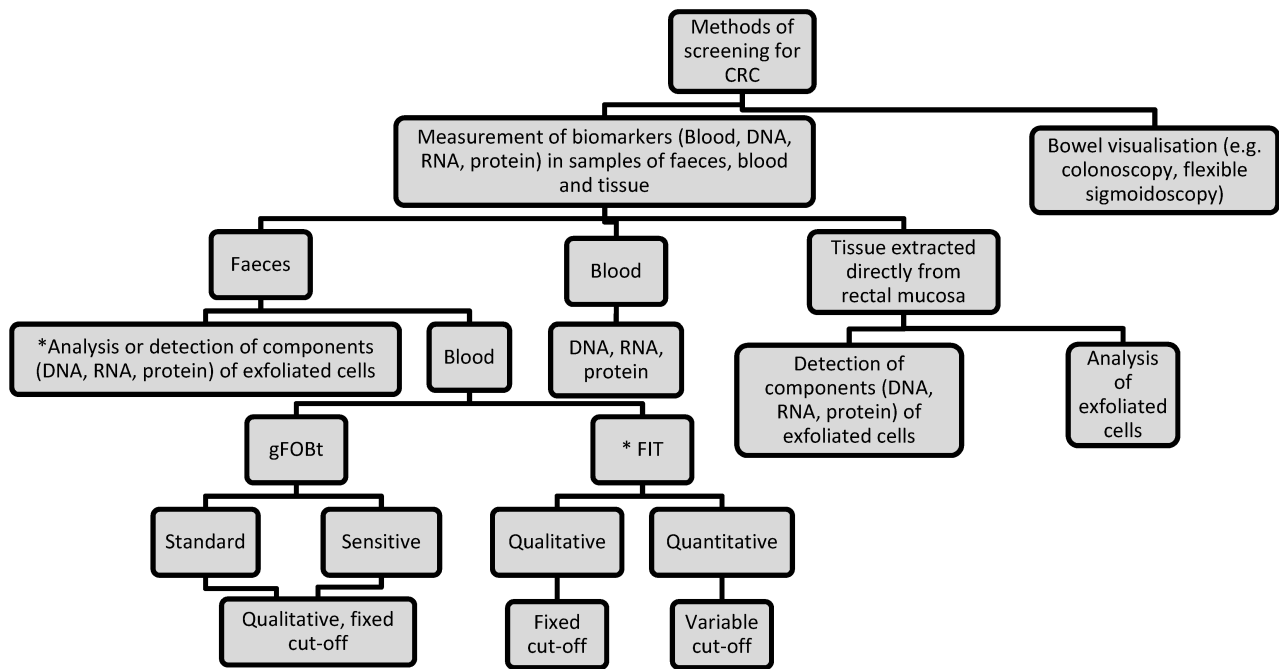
Methods of screening for CRC

Measurement of biomarkers (Blood, DNA, RNA, protein) in samples of faeces, blood and tissue

Bowel visualisation (e.g. colonoscopy, flexible sigmoidoscopy)

Faeces

Blood

Tissue extracted directly from rectal mucosa

*Analysis or detection of components (DNA, RNA, protein) of exfoliated cells

Blood

DNA, RNA, protein

Detection of components (DNA, RNA, protein) of exfoliated cells

Analysis of exfoliated cells

gFOBt

* FIT

Standard

Sensitive

Qualitative

Quantitative

Qualitative, fixed cut-off

Fixed cut-off

Variable cut-off